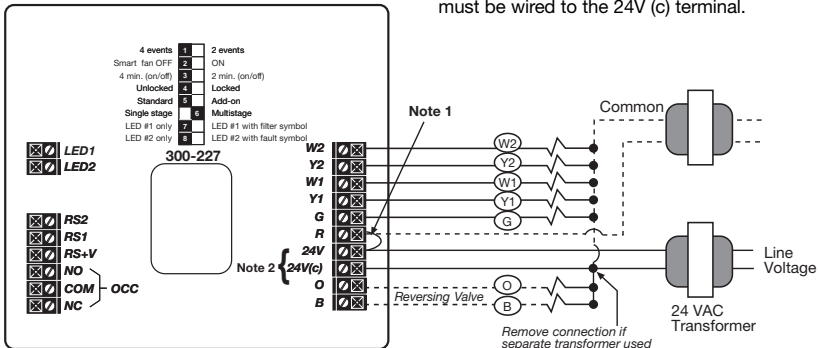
must be wired to the 24V (c) terminal.

4 events 1 2 events
Smart fan OFF 2 ON
4 min. (on/off) 3 2 min. (on/off)
Unlocked 4 Locked
Standard 5 Add-on
Single stage 6 Multistage
LED #1 only 7 LED #1 with filter symbol
LED #2 only 8 LED #2 with fault symbol

300-227

LED1
LED2

RS2
RS1
RS+V
NO
COM
NC
OCC

W2
Y2
W1
Y1
G
R
24V
Note 2 24V(c)
O
B

Note 1

W2
Y2
W1
Y1
G
O
B

Reversing Valve

Common

Line Voltage

24 VAC Transformer

Remove connection if separate transformer used